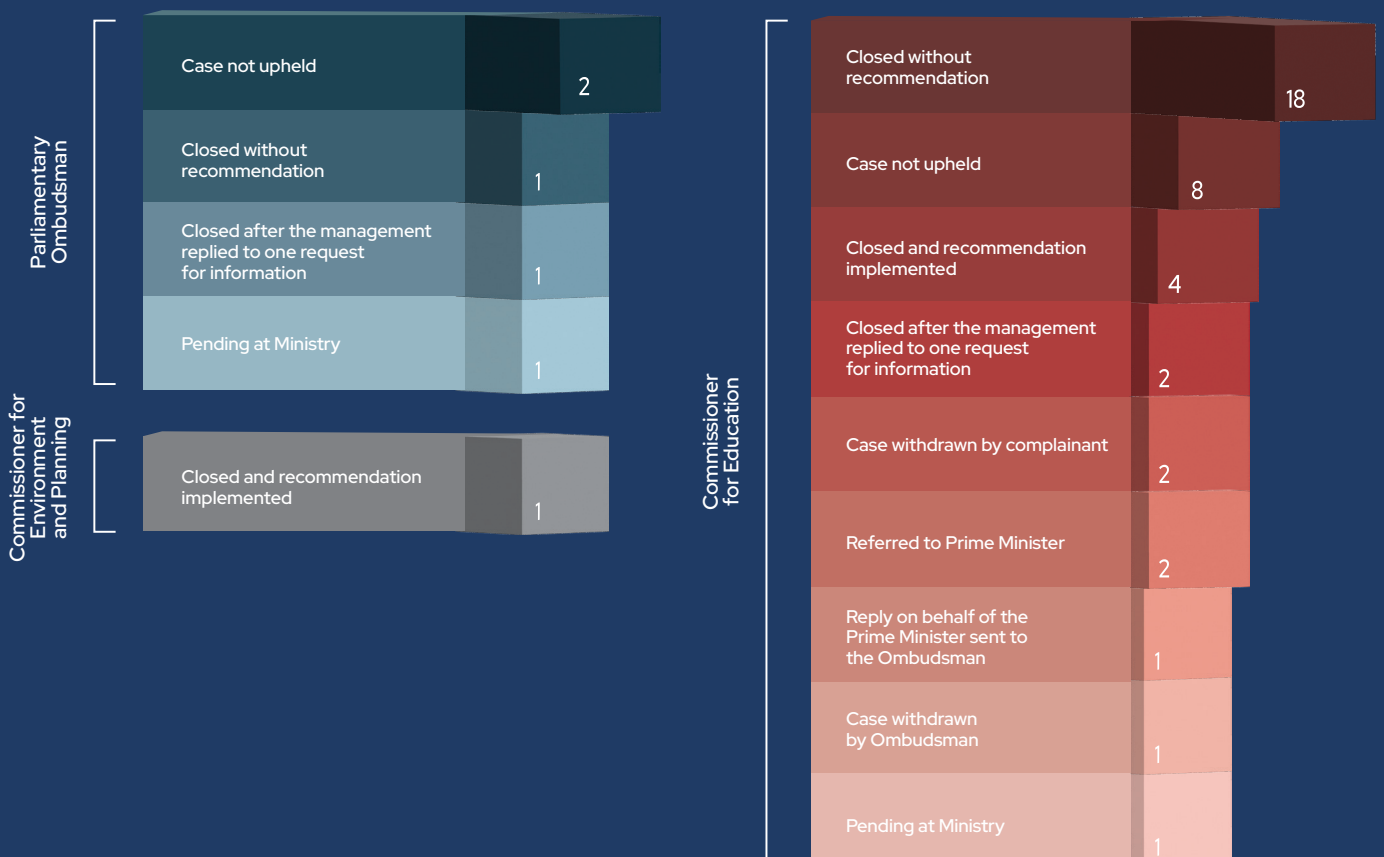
Parliamentary Ombudsman

Case not upheld 2

Closed without recommendation 1

Closed after the management replied to one request for information 1

Pending at Ministry 1

Commissioner for Environment and Planning

Closed and recommendation implemented 1

Commissioner for Education

Closed without recommendation 18

Case not upheld 8

Closed and recommendation implemented 4

Closed after the management replied to one request for information 2

Case withdrawn by complainant 2

Referred to Prime Minister 2

Reply on behalf of the Prime Minister sent to the Ombudsman 1

Case withdrawn by Ombudsman 1

Pending at Ministry 1